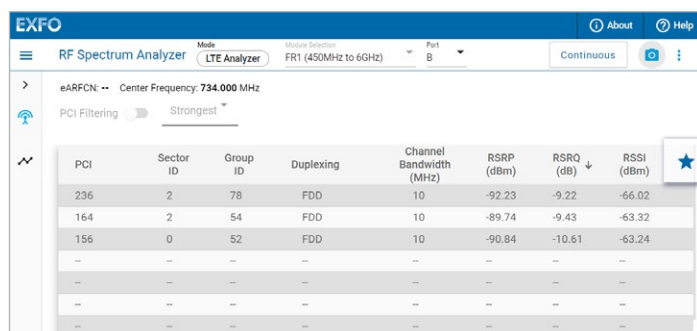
EXFO

About

Help

RF Spectrum Analyzer

Mode
LTE Analyzer

Module Selection
FR1 (450MHz to 6GHz)

Port
B

Continuous

eARFCN: -- Center Frequency: 734.000 MHz

PCI Filtering

Strongest

| PCI | Sector ID | Group ID | Duplexing | Channel Bandwidth (MHz) | RSRP (dBm) | RSRQ (dB) | RSSI (dBm) |
|---|---|---|---|---|---|---|---|
| 236 | 2 | 78 | FDD | 10 | -92.23 | -9.22 | -66.02 |
| 164 | 2 | 54 | FDD | 10 | -89.74 | -9.43 | -63.32 |
| 156 | 0 | 52 | FDD | 10 | -90.84 | -10.61 | -63.24 |
| -- | -- | -- | -- | -- | -- | -- | -- |
| -- | -- | -- | -- | -- | -- | -- | -- |
| -- | -- | -- | -- | -- | -- | -- | -- |
| -- | -- | -- | -- | -- | -- | -- | -- |